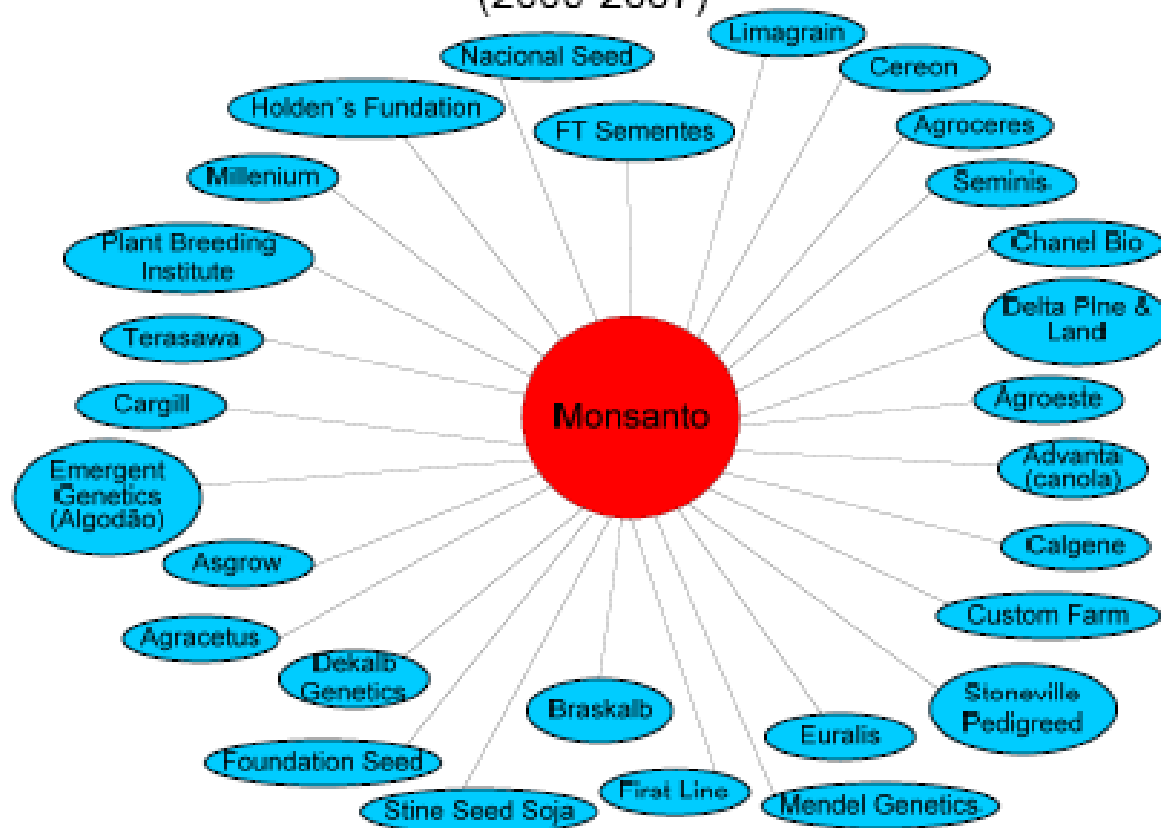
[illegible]

Nacional Seed

Limagrain

Cereon

Holden´s Fundation

FT Sementes

Agroceres

Millenium

Seminis

Plant Breeding Institute

Chanel Bio

Delta Plne & Land

Terasawa

Cargill

Monsanto

Agroeste

Emergent Genetics (Algodão)

Advanta (canola)

Calgene

Asgrow

Custom Farm

Agracetus

Dekalb Genetics

Stoneville Pedigreed

Braskalb

Euralis

Foundation Seed

First Line

Stine Seed Soja

Mendel Genetics